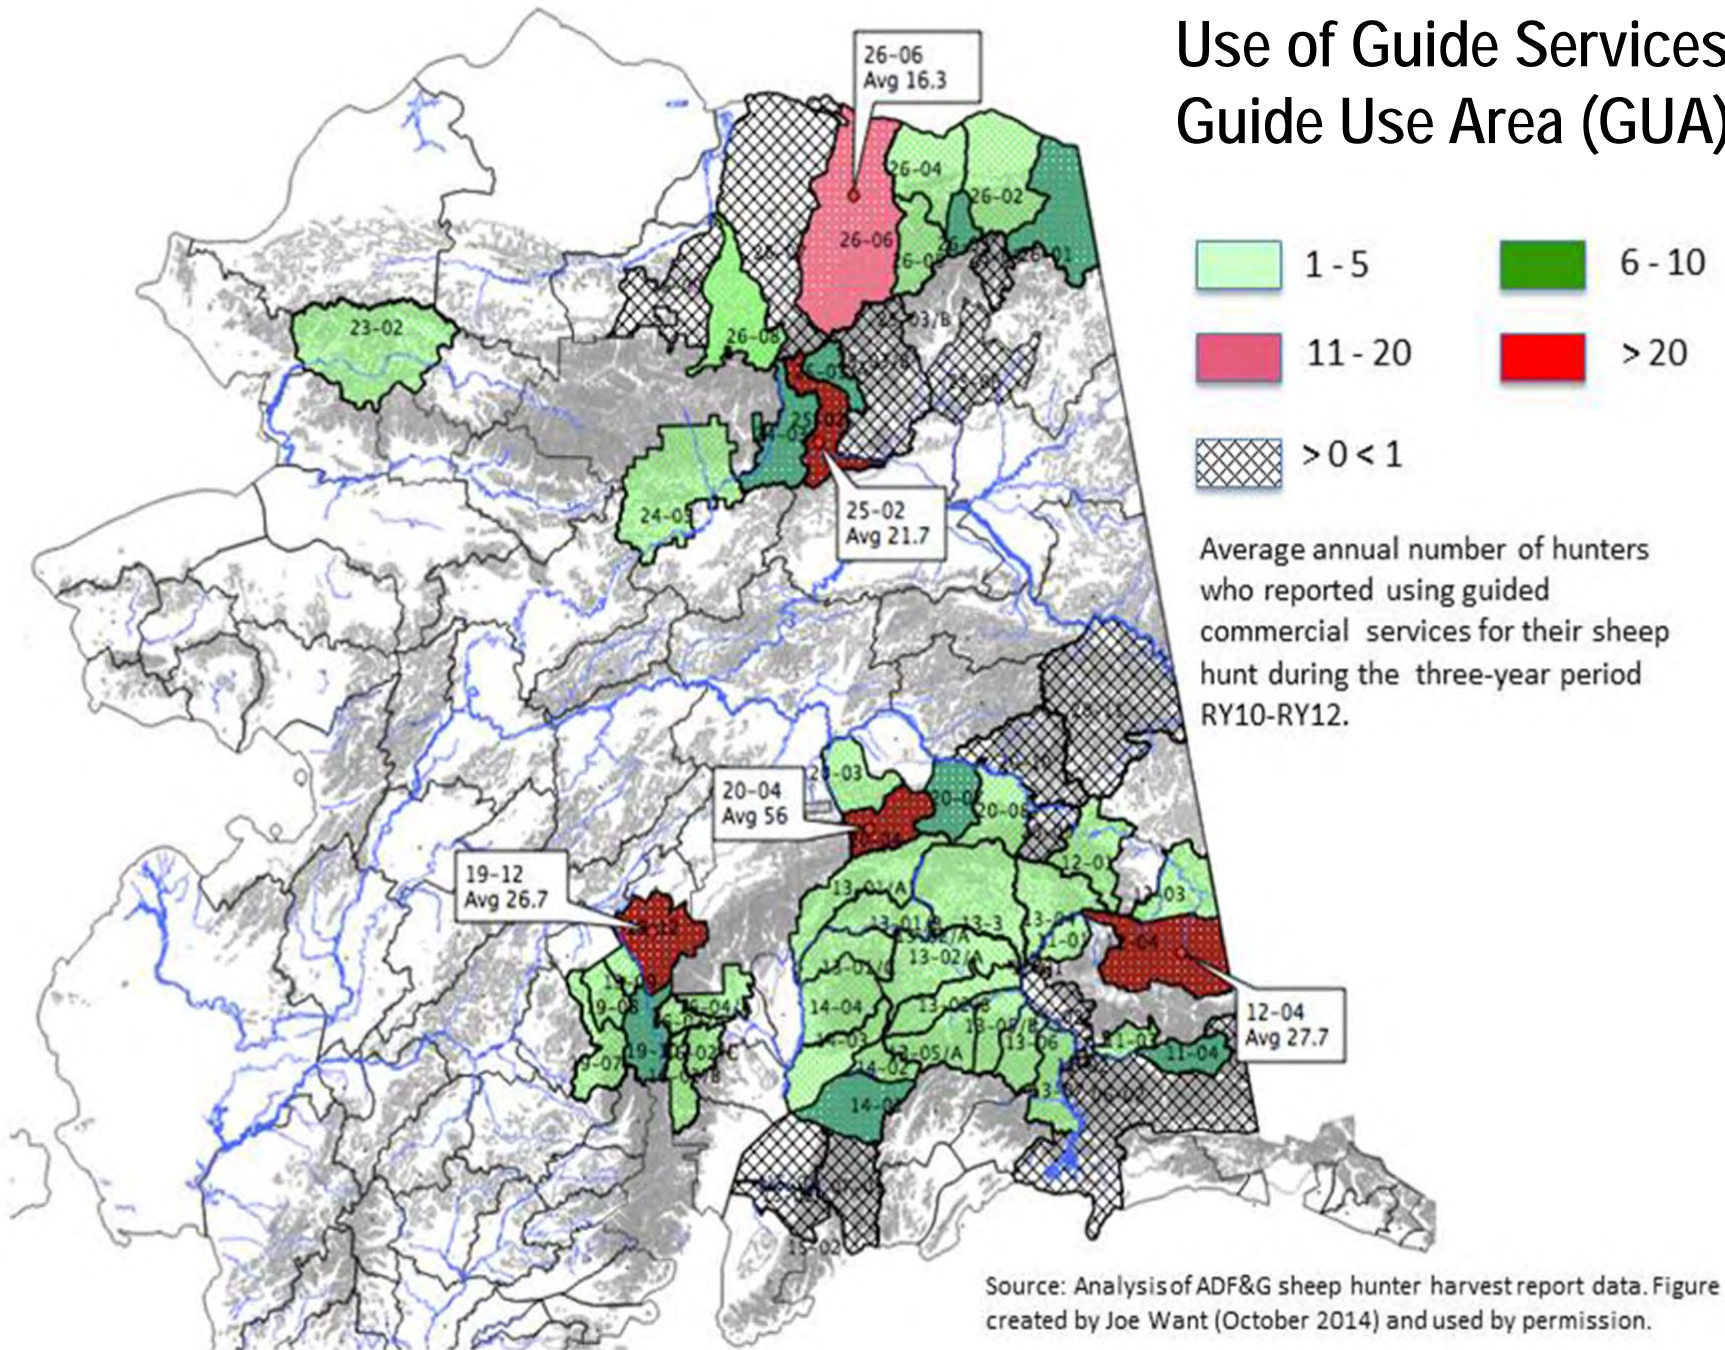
Use of Guide Services
Guide Use Area (GUA)

1 - 5
6 - 10
11 - 20
> 20
> 0 < 1

Average annual number of hunters who reported using guided commercial services for their sheep hunt during the three-year period RY10-RY12.

26-06
Avg 16.3

25-02
Avg 21.7

20-04
Avg 56

19-12
Avg 26.7

12-04
Avg 27.7

23-02
24-05
26-04
26-02
26-06
26-08
26-01
25-03/B
20-03
20-06
13-01/A
13-01/B
13-3
13-02/A
13-02
14-04
14-03
14-02
14-0
13-05/A
13-06
13-03
13-0
12-01
12-03
11-01
11-04
11-0
19-06
19-07
19-
16-04
16-02/C
13-02

Source: Analysis of ADF&G sheep hunter harvest report data. Figure created by Joe Want (October 2014) and used by permission.